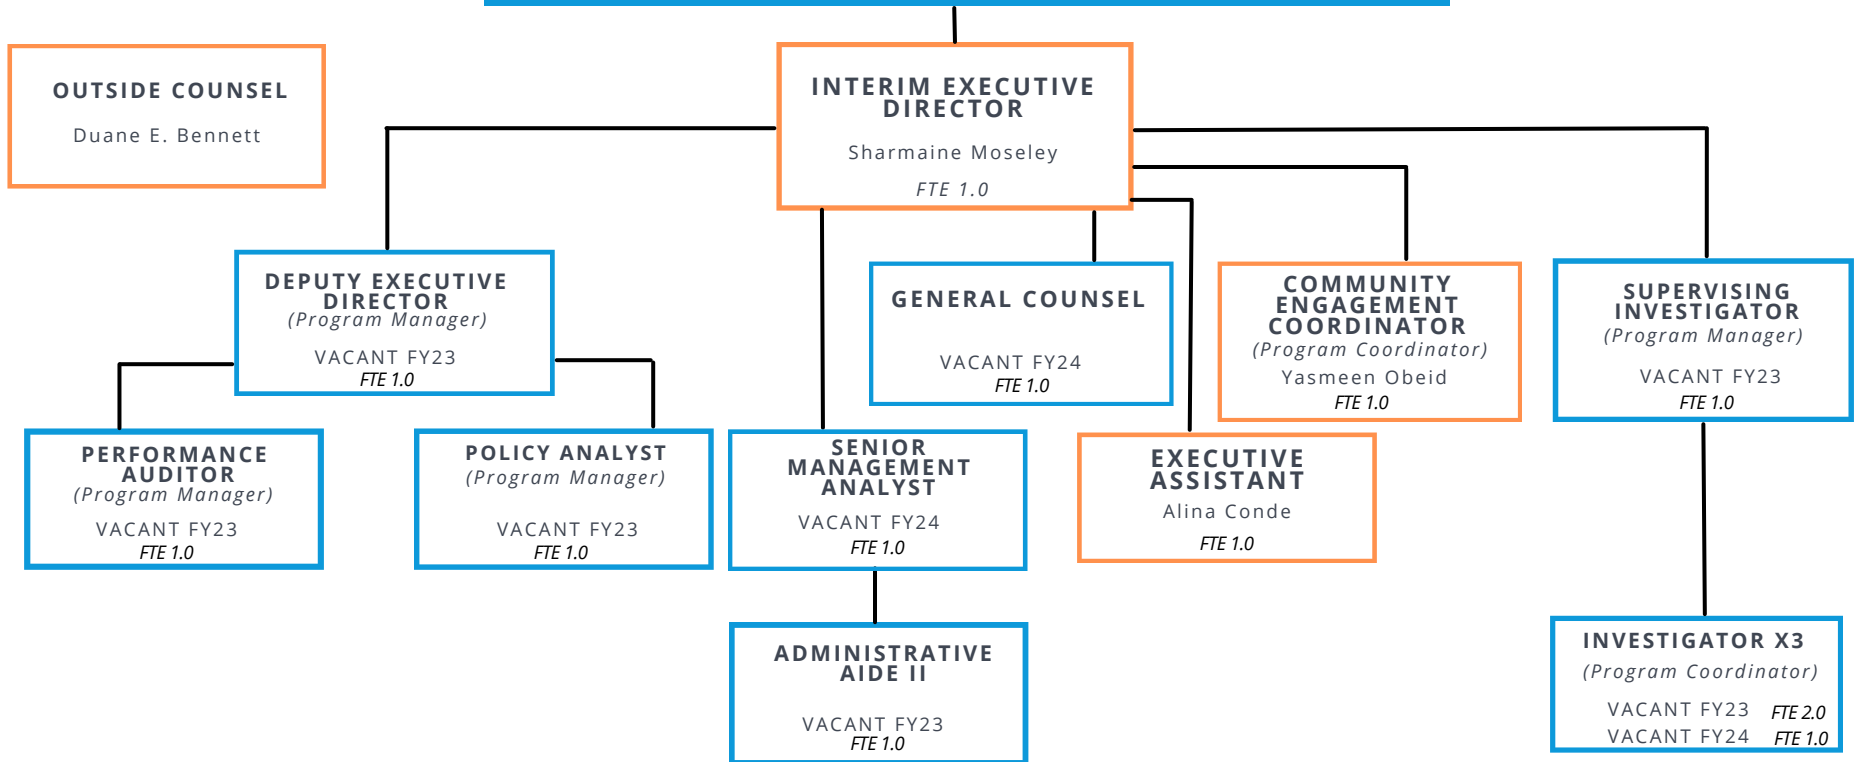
OUTSIDE COUNSEL

Duane E. Bennett

INTERIM EXECUTIVE DIRECTOR

Sharmaine Moseley

FTE 1.0

DEPUTY EXECUTIVE DIRECTOR
(Program Manager)

VACANT FY23
FTE 1.0

GENERAL COUNSEL

VACANT FY24
FTE 1.0

COMMUNITY ENGAGEMENT COORDINATOR
(Program Coordinator)
Yasmeen Obeid
FTE 1.0

SUPERVISING INVESTIGATOR
(Program Manager)

VACANT FY23
FTE 1.0

PERFORMANCE AUDITOR
(Program Manager)

VACANT FY23
FTE 1.0

POLICY ANALYST
(Program Manager)

VACANT FY23
FTE 1.0

SENIOR MANAGEMENT ANALYST

VACANT FY24
FTE 1.0

EXECUTIVE ASSISTANT
Alina Conde

FTE 1.0

ADMINISTRATIVE AIDE II

VACANT FY23
FTE 1.0

INVESTIGATOR X3
(Program Coordinator)

VACANT FY23 FTE 2.0
VACANT FY24 FTE 1.0